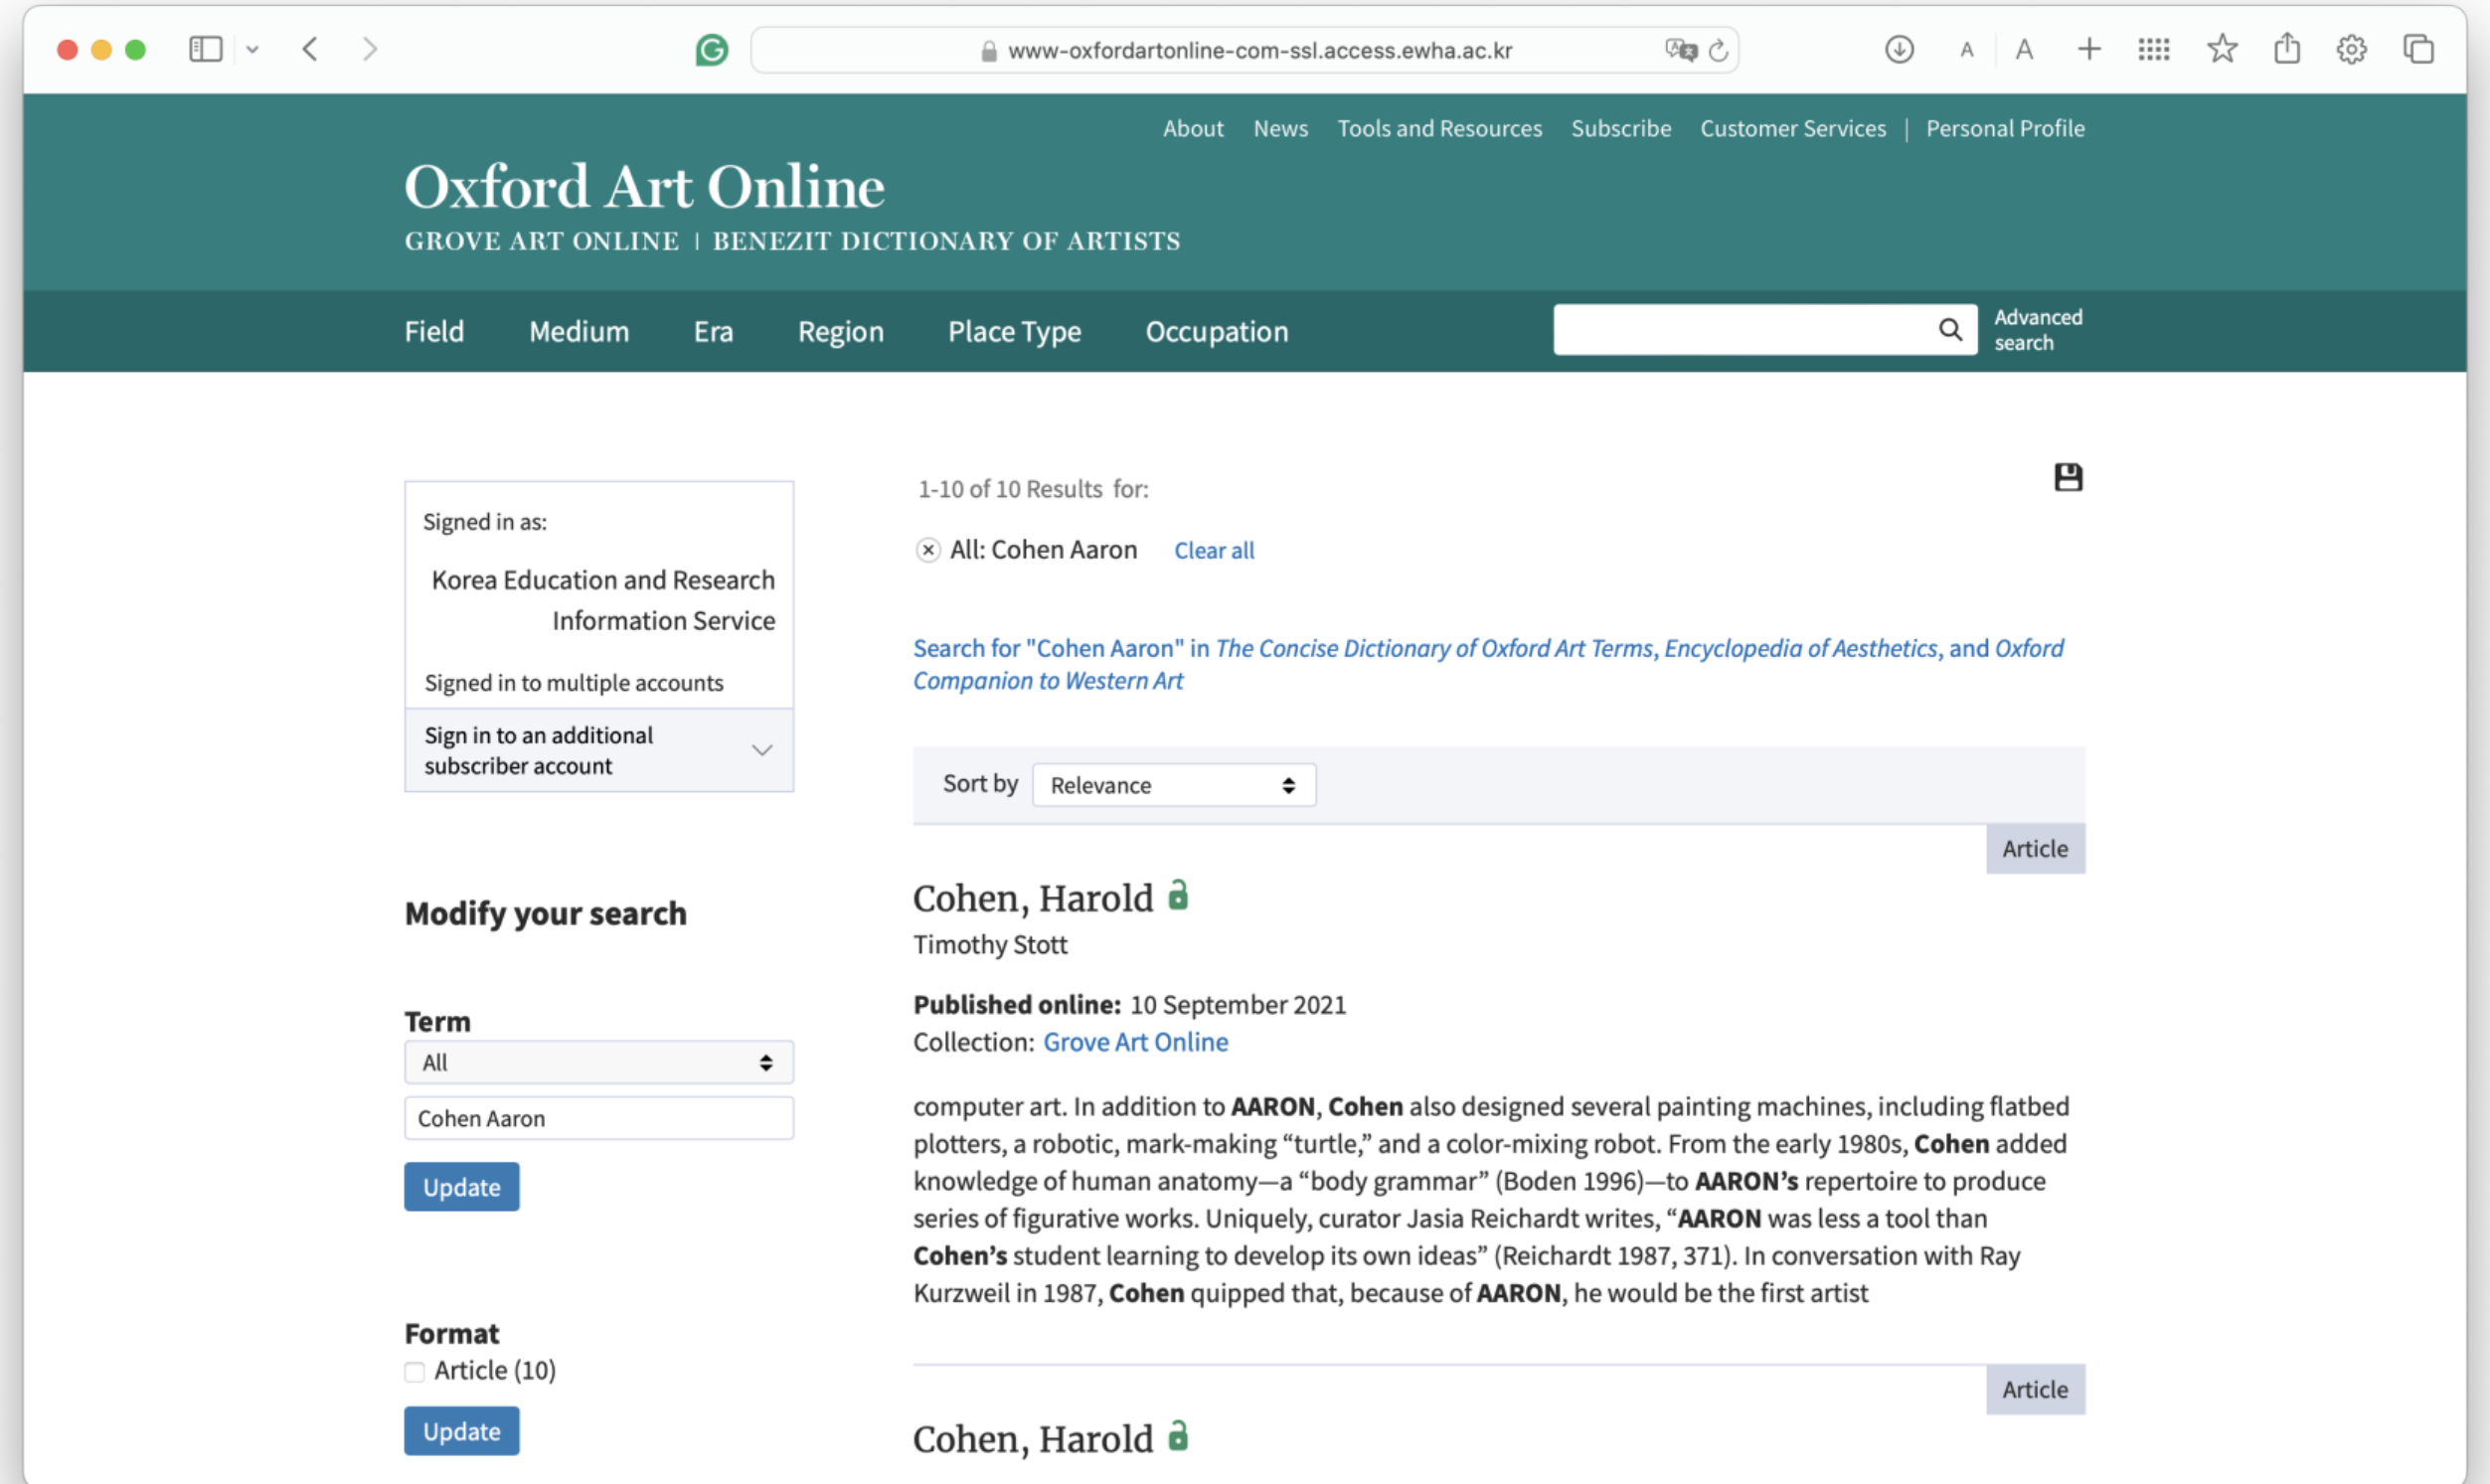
www-oxfordartonline-com-ssl.access.ewha.ac.kr

A A

About News Tools and Resources Subscribe Customer Services | Personal Profile

Oxford Art Online

GROVE ART ONLINE | BENEZIT DICTIONARY OF ARTISTS

Field Medium Era Region Place Type Occupation

Advanced search

Signed in as:

Korea Education and Research Information Service

Signed in to multiple accounts

Sign in to an additional subscriber account

Modify your search

Term

All

Cohen Aaron

Update

Format

Article (10)

Update

1-10 of 10 Results for:

All: Cohen Aaron Clear all

Search for "Cohen Aaron" in *The Concise Dictionary of Oxford Art Terms*, *Encyclopedia of Aesthetics*, and *Oxford Companion to Western Art*

Sort by Relevance

Article

Cohen, Harold

Timothy Stott

**Published online:** 10 September 2021

Collection: Grove Art Online

computer art. In addition to **AARON**, **Cohen** also designed several painting machines, including flatbed plotters, a robotic, mark-making “turtle,” and a color-mixing robot. From the early 1980s, **Cohen** added knowledge of human anatomy—a “body grammar” (Boden 1996)—to **AARON’s** repertoire to produce series of figurative works. Uniquely, curator Jasia Reichardt writes, “**AARON** was less a tool than **Cohen’s** student learning to develop its own ideas” (Reichardt 1987, 371). In conversation with Ray Kurzweil in 1987, **Cohen** quipped that, because of **AARON**, he would be the first artist

Article

Cohen, Harold